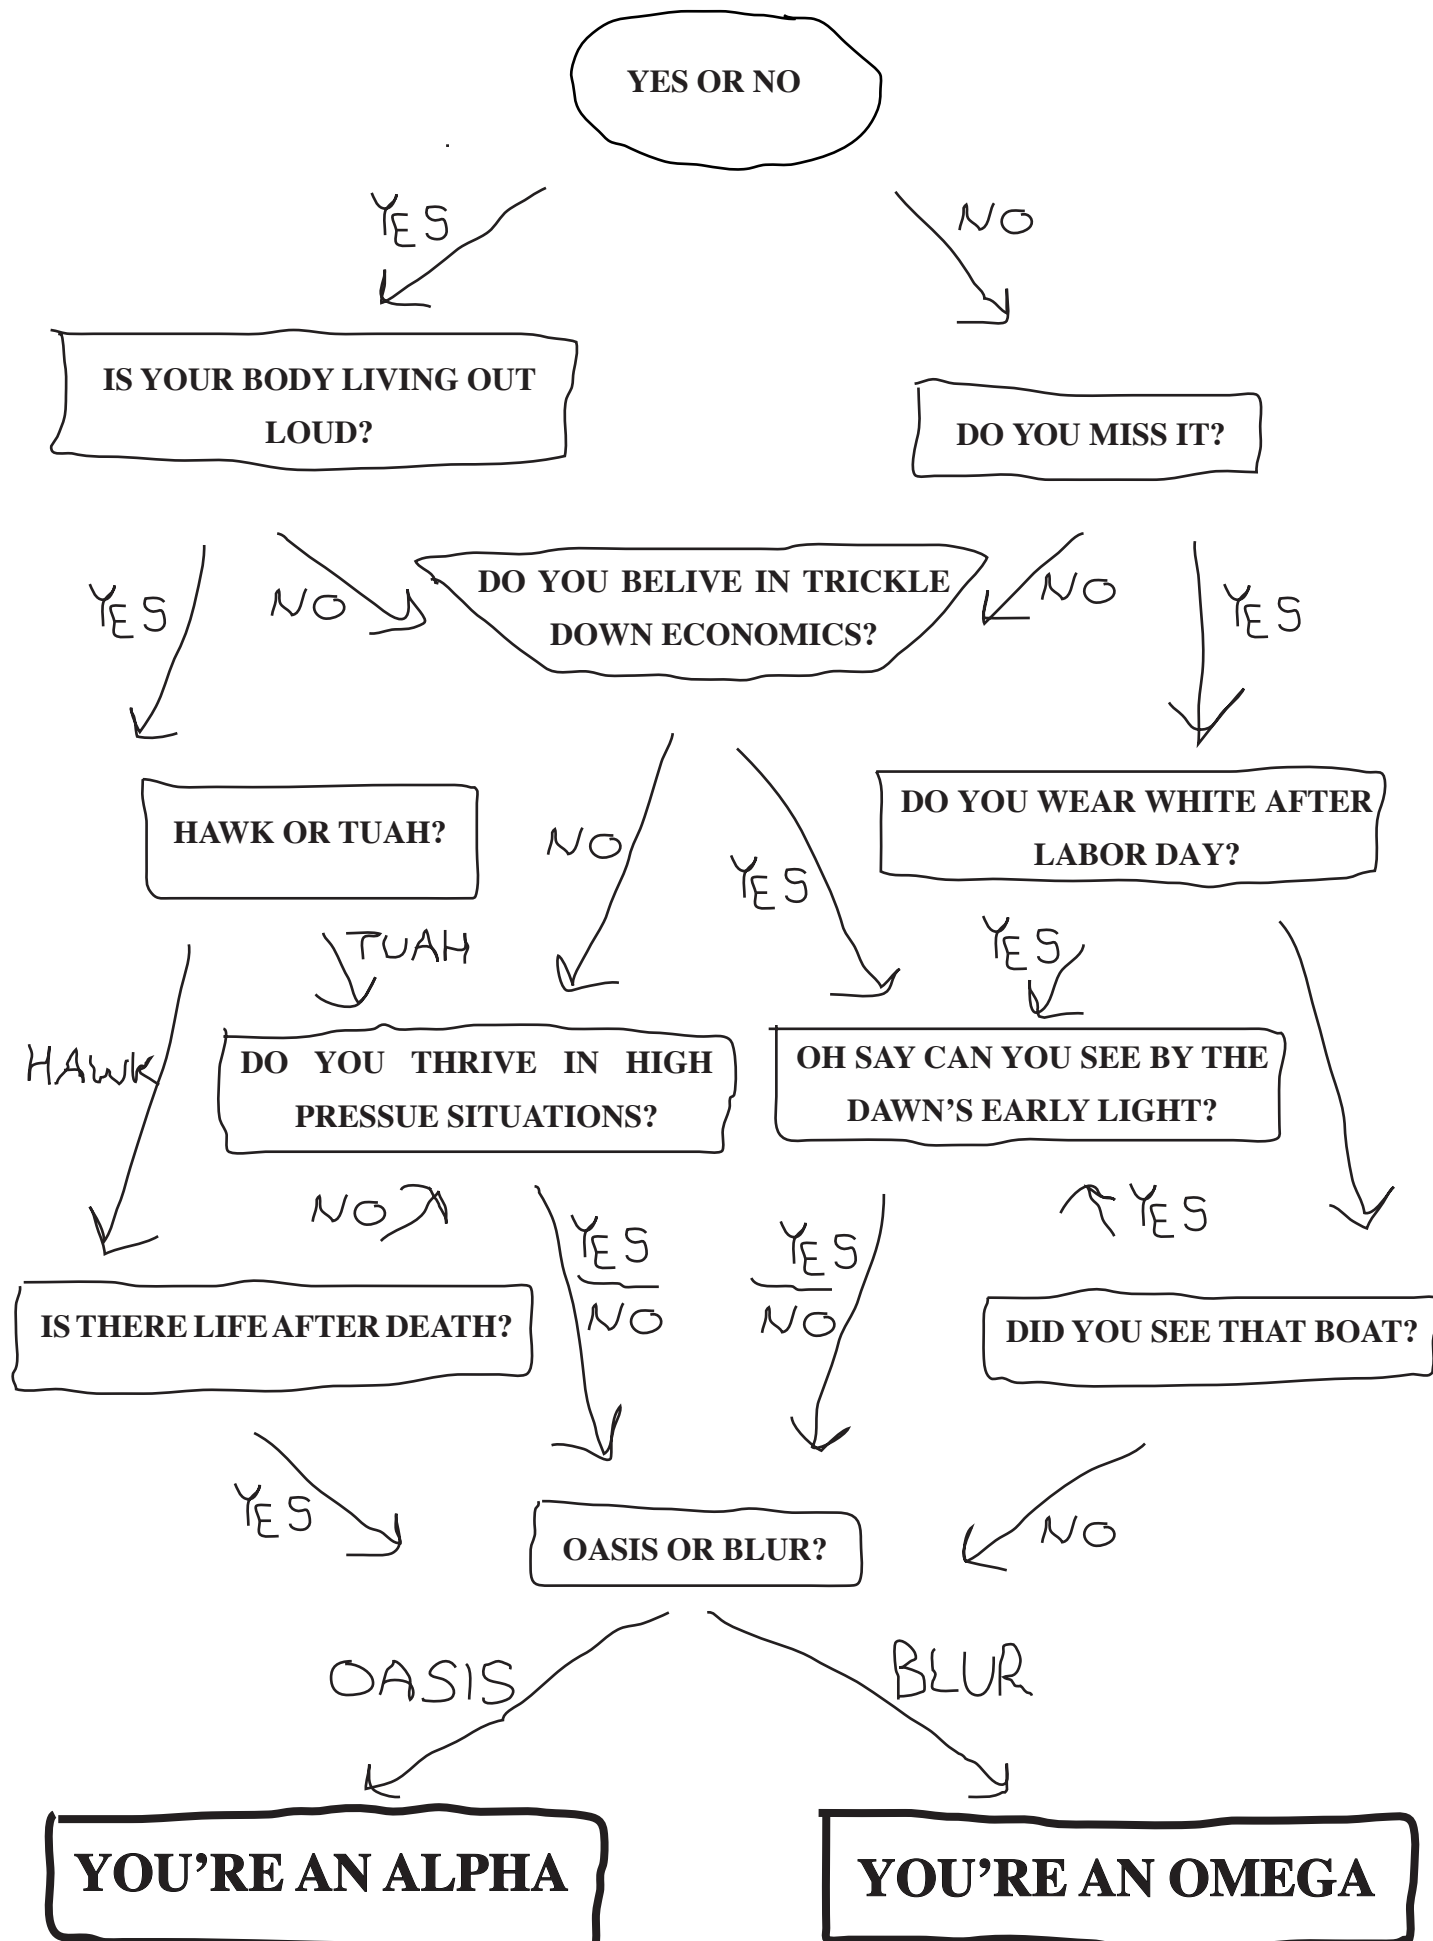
YES OR NO

YES

NO

IS YOUR BODY LIVING OUT LOUD?

DO YOU MISS IT?

YES

NO

DO YOU BELIVE IN TRICKLE DOWN ECONOMICS?

NO

YES

HAWK OR TUAH?

NO

YES

DO YOU WEAR WHITE AFTER LABOR DAY?

TUAH

YES

HAWK

DO YOU THRIVE IN HIGH PRESSUE SITUATIONS?

OH SAY CAN YOU SEE BY THE DAWN'S EARLY LIGHT?

NO

YES
NO

YES
NO

YES

IS THERE LIFE AFTER DEATH?

DID YOU SEE THAT BOAT?

YES

OASIS OR BLUR?

NO

OASIS

BLUR

YOU'RE AN ALPHA

YOU'RE AN OMEGA